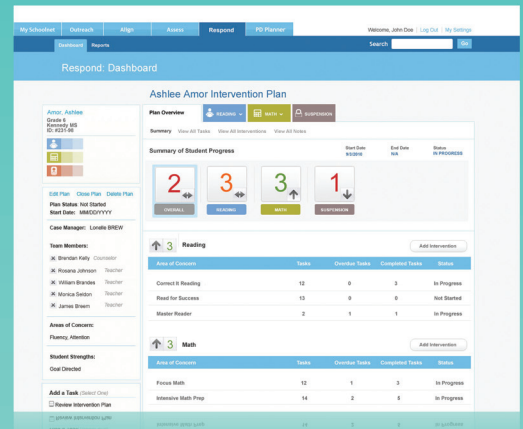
My Schoolnet Outreach Align Assess Respond PD Planner

Welcome, John Doe | Log Out | My Settings

Dashboard Reports

Search Go

Respond: Dashboard

Ashlee Amor Intervention Plan

Amor, Ashlee
Grade 6
Kennedy MS
ID: #231-86

Edit Plan Close Plan Delete Plan

Plan Status: Not Started
Start Date: MM/DD/YYYY

Case Manager: Lonelle BREW

Team Members:
Brendan Kelly Counselor
Rosana Johnson Teacher
William Brandes Teacher
Monica Seldon Teacher
James Breen Teacher

Areas of Concern:
Fluency, Attention

Student Strengths:
Goal Directed

Add a Task (Select One)
Review Intervention Plan

Plan Overview READING MATH SUSPENSION

Summary View All Tasks View All Interventions View All Notes

Summary of Student Progress

Start Date 9/5/2010 End Date N/A Status IN PROGRESS

2 OVERALL
3 READING
3 MATH
1 SUSPENSION

3 Reading Add Intervention

| Area of Concern | Tasks | Overdue Tasks | Completed Tasks | Status |
|---|---|---|---|---|
| Correct It Reading | 12 | 0 | 3 | In Progress |
| Read for Success | 13 | 0 | 0 | Not Started |
| Master Reader | 2 | 1 | 1 | In Progress |

3 Math Add Intervention

| Area of Concern | Tasks | Overdue Tasks | Completed Tasks | Status |
|---|---|---|---|---|
| Focus Math | 12 | 1 | 3 | In Progress |
| Intensive Math Prep | 14 | 2 | 5 | In Progress |
| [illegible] | 14 | 3 | 3 | In Progress |